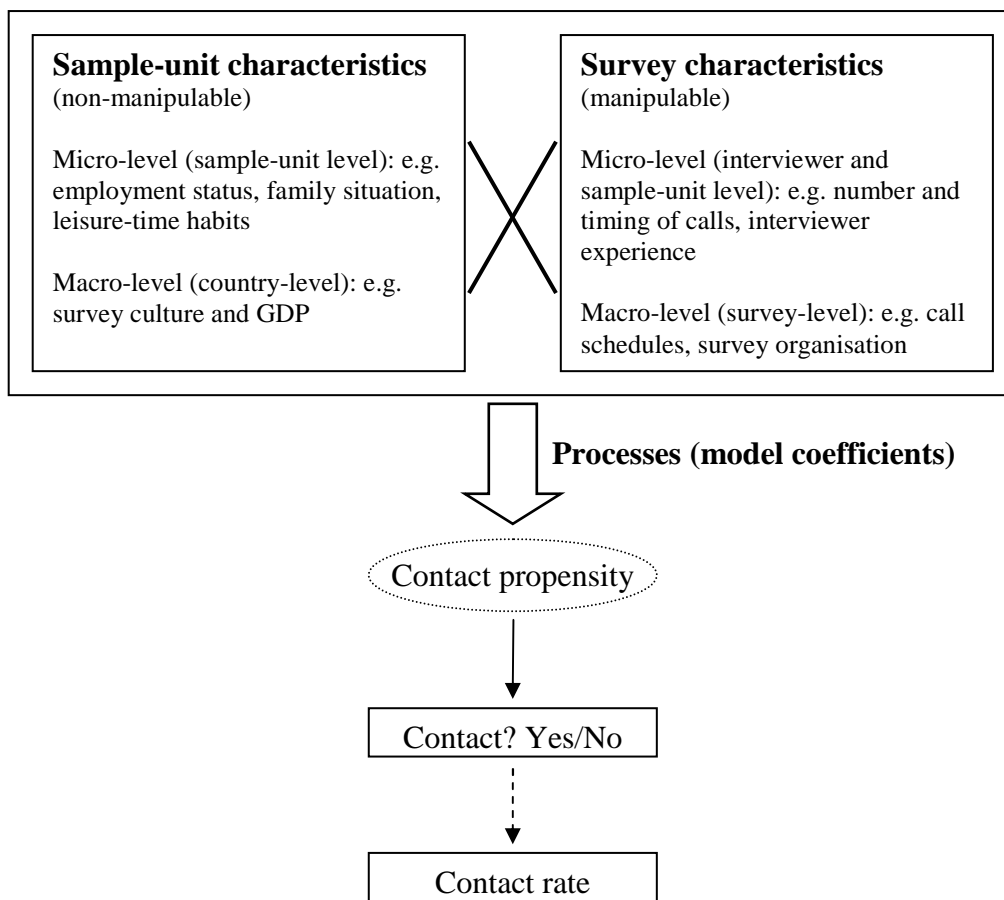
**Sample-unit characteristics**
(non-manipulable)

Micro-level (sample-unit level): e.g. employment status, family situation, leisure-time habits

Macro-level (country-level): e.g. survey culture and GDP

**Survey characteristics**
(manipulable)

Micro-level (interviewer and sample-unit level): e.g. number and timing of calls, interviewer experience

Macro-level (survey-level): e.g. call schedules, survey organisation

**Processes (model coefficients)**

Contact propensity

Contact? Yes/No

Contact rate